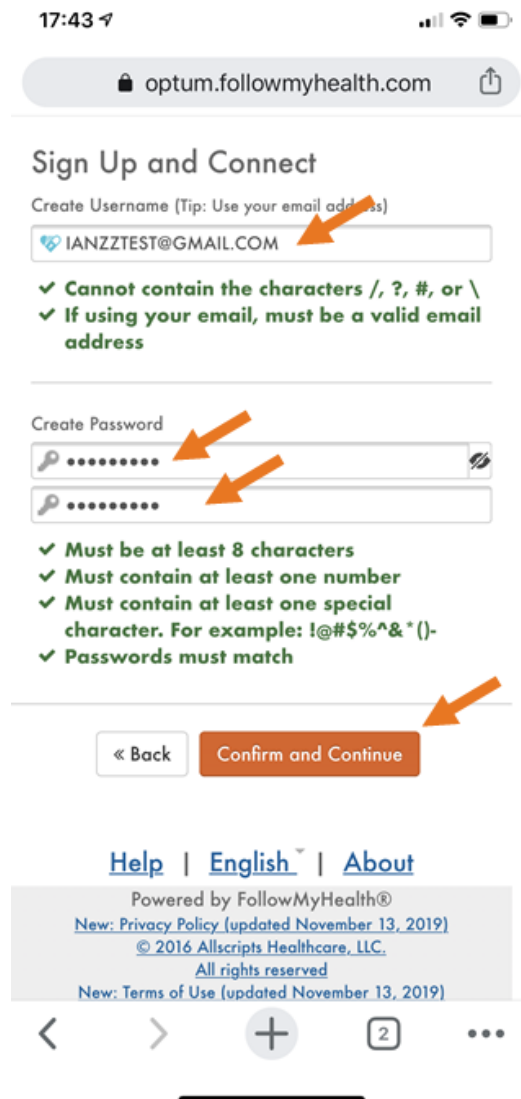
17:43

optum.followmyhealth.com

Sign Up and Connect

Create Username (Tip: Use your email add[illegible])

IANZZTEST@GMAIL.COM

✔ Cannot contain the characters /, ?, #, or \
✔ If using your email, must be a valid email address

Create Password

•••••••••

•••••••••

✔ Must be at least 8 characters
✔ Must contain at least one number
✔ Must contain at least one special character. For example: !@#$%^&*()-
✔ Passwords must match

« Back

Confirm and Continue

Help | English | About

Powered by FollowMyHealth®
New: Privacy Policy (updated November 13, 2019)
© 2016 Allscripts Healthcare, LLC.
All rights reserved
New: Terms of Use (updated November 13, 2019)

2